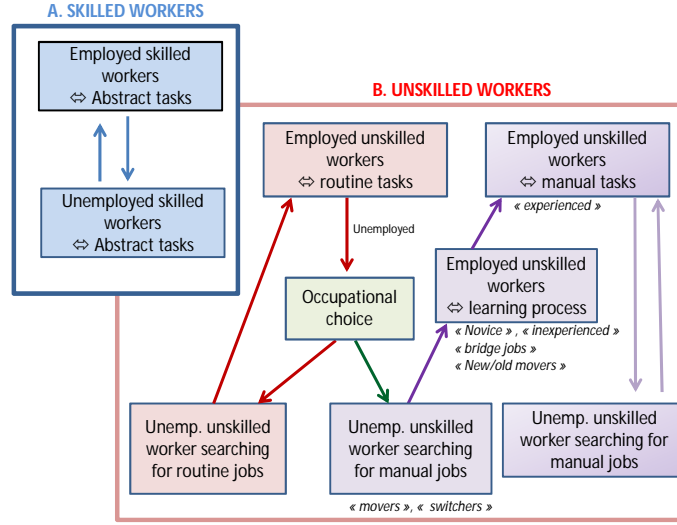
A. SKILLED WORKERS

Employed skilled workers ⇔ Abstract tasks

Unemployed skilled workers ⇔ Abstract tasks

B. UNSKILLED WORKERS

Employed unskilled workers ⇔ routine tasks

Employed unskilled workers ⇔ manual tasks

« experienced »

Unemployed

Employed unskilled workers ⇔ learning process

Occupational choice

« Novice » , « inexperienced » « bridge jobs » « New/old movers »

Unemp. unskilled worker searching for routine jobs

Unemp. unskilled worker searching for manual jobs

Unemp. unskilled worker searching for manual jobs

« movers », « switchers »